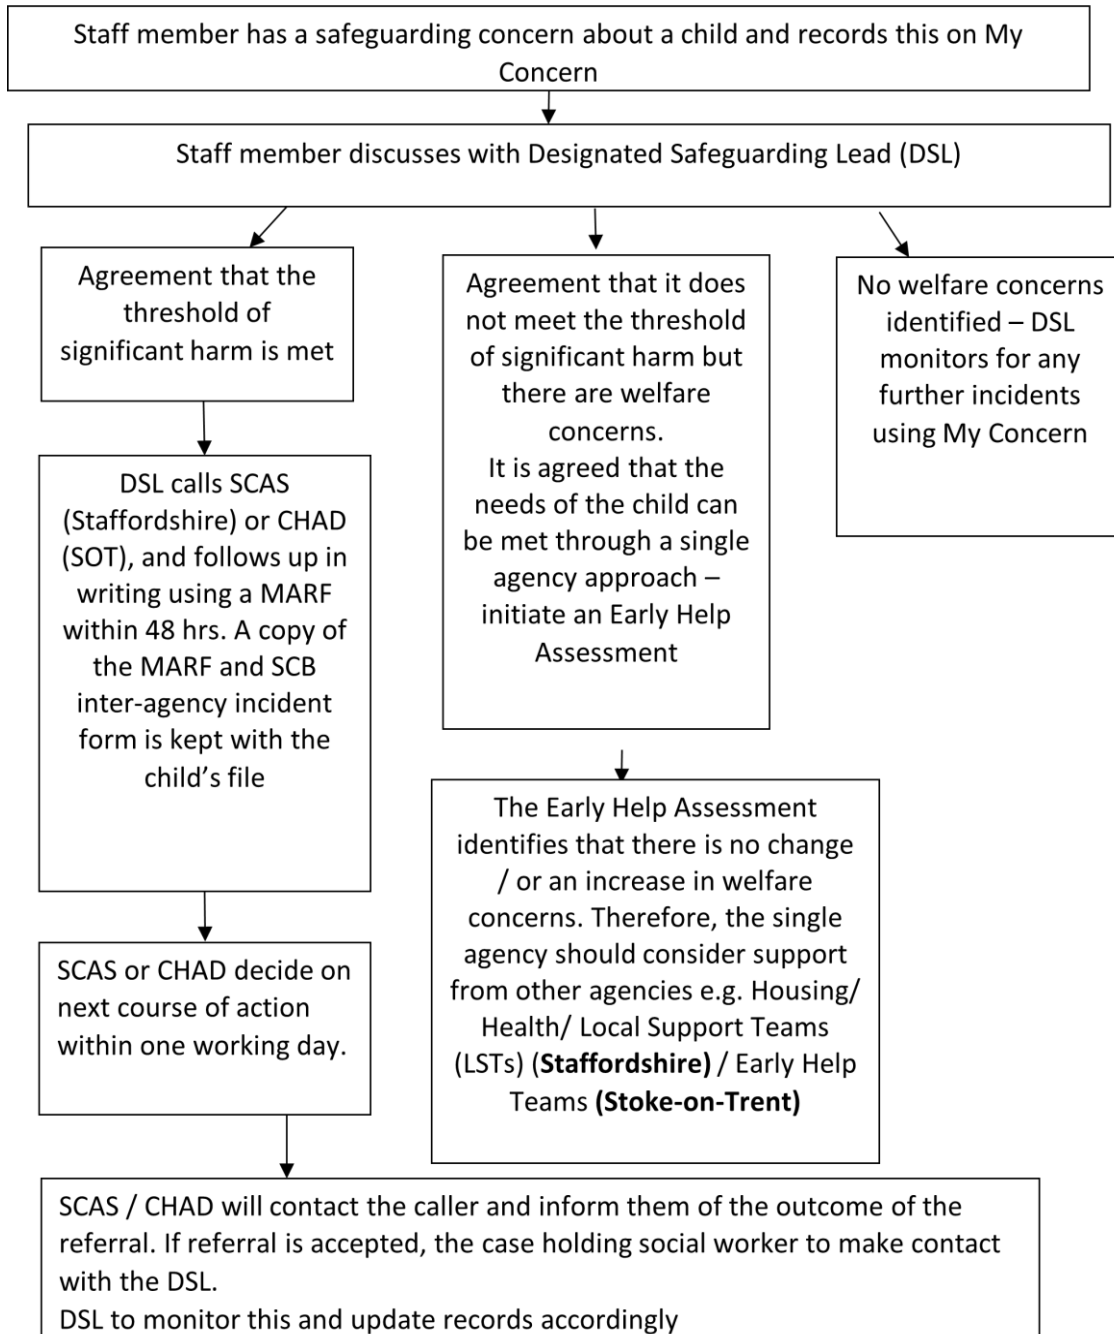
Staff member has a safeguarding concern about a child and records this on My Concern

Staff member discusses with Designated Safeguarding Lead (DSL)

Agreement that the threshold of significant harm is met

Agreement that it does not meet the threshold of significant harm but there are welfare concerns.
It is agreed that the needs of the child can be met through a single agency approach – initiate an Early Help Assessment

No welfare concerns identified – DSL monitors for any further incidents using My Concern

DSL calls SCAS (Staffordshire) or CHAD (SOT), and follows up in writing using a MARF within 48 hrs. A copy of the MARF and SCB inter-agency incident form is kept with the child's file

The Early Help Assessment identifies that there is no change / or an increase in welfare concerns. Therefore, the single agency should consider support from other agencies e.g. Housing/ Health/ Local Support Teams (LSTs) (**Staffordshire)** / Early Help Teams **(Stoke-on-Trent)**

SCAS or CHAD decide on next course of action within one working day.

SCAS / CHAD will contact the caller and inform them of the outcome of the referral. If referral is accepted, the case holding social worker to make contact with the DSL.
DSL to monitor this and update records accordingly